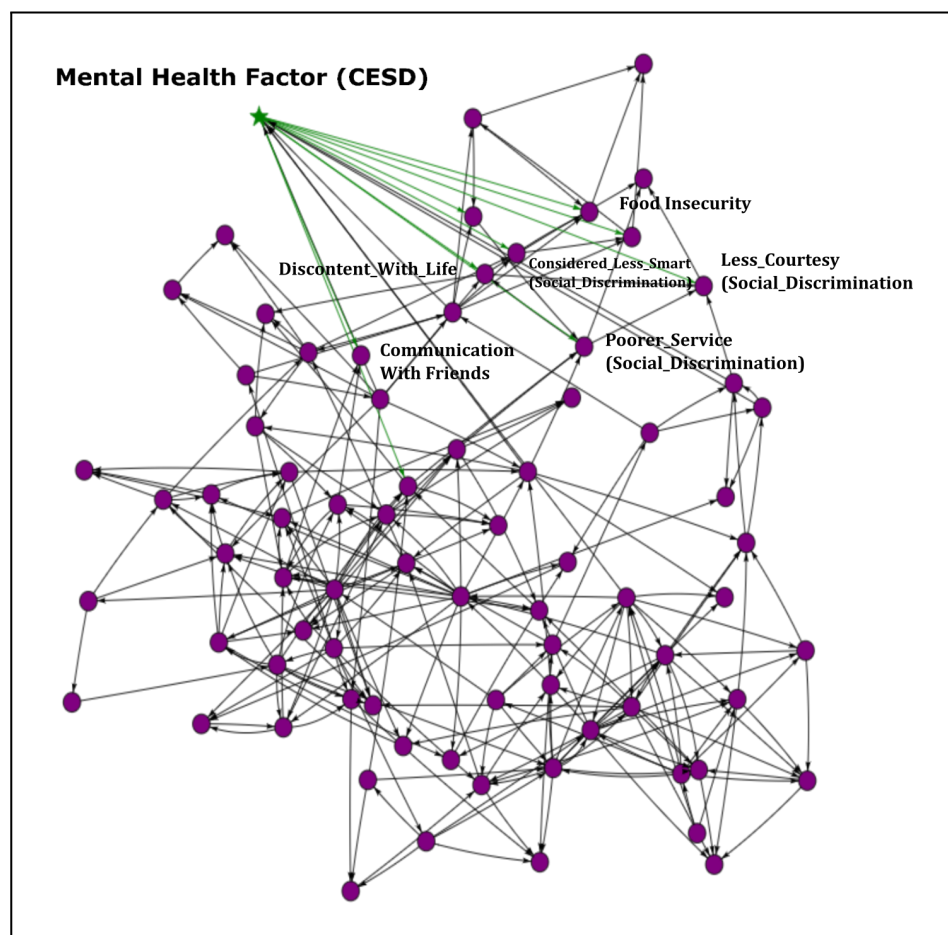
Mental Health Factor (CESD)

Food Insecurity

Discontent_With_Life

Considered_Less_Smart (Social_Discrimination)

Less_Courtesy (Social_Discrimination

Communication With Friends

Poorer_Service (Social_Discrimination)